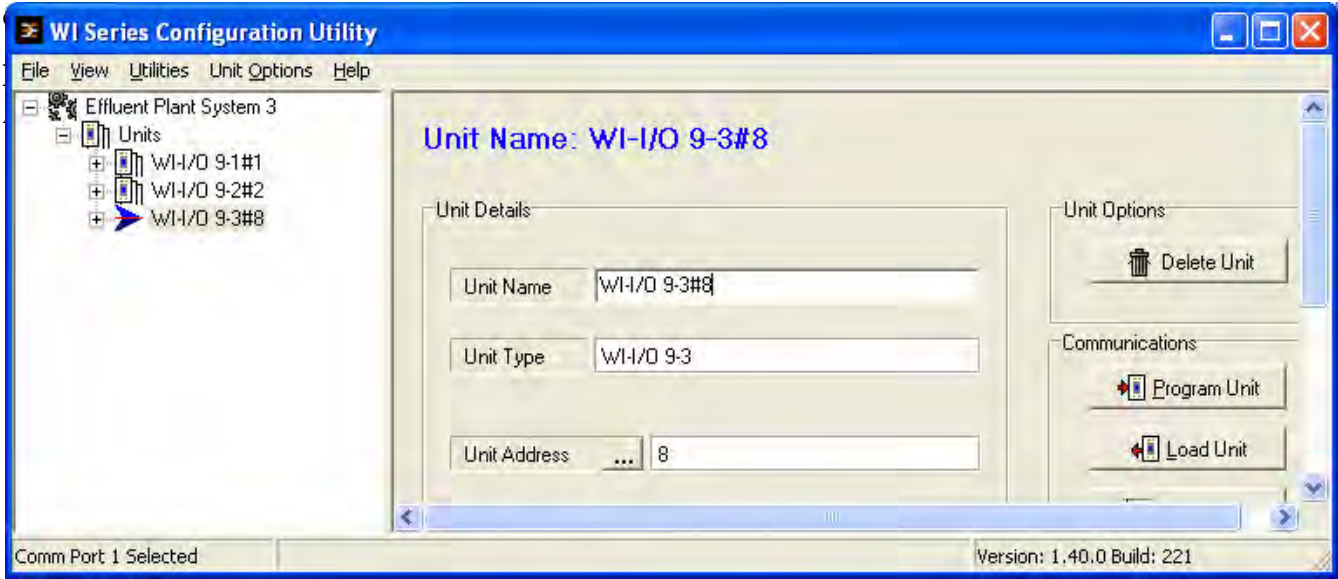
WI Series Configuration Utility

File View Utilities Unit Options Help

Effluent Plant System 3
Units
WI-I/O 9-1#1
WI-I/O 9-2#2
WI-I/O 9-3#8

Unit Name: WI-I/O 9-3#8

Unit Details

Unit Name WI-I/O 9-3#8

Unit Type WI-I/O 9-3

Unit Address ... 8

Unit Options

Delete Unit

Communications

Program Unit

Load Unit

Comm Port 1 Selected

Version: 1.40.0 Build: 221